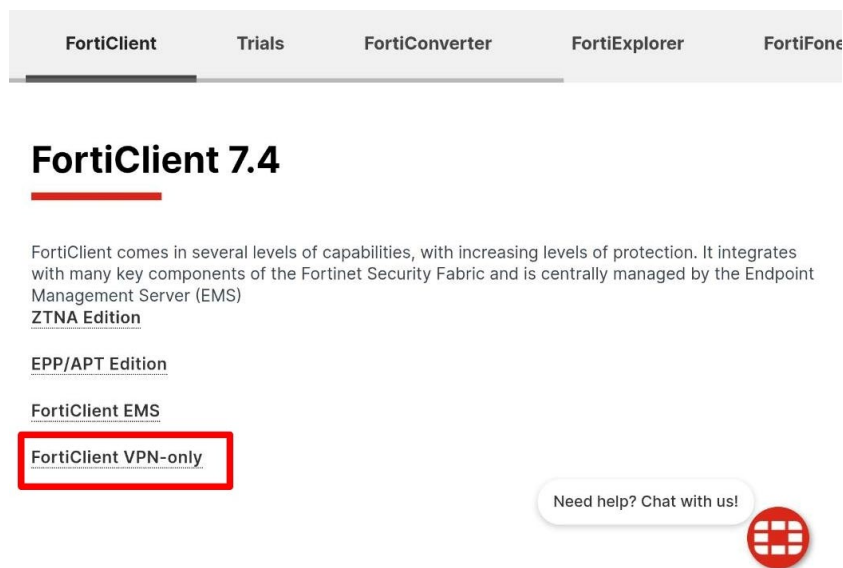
FortiClient Trials FortiConverter FortiExplorer FortiFone

FortiClient 7.4

FortiClient comes in several levels of capabilities, with increasing levels of protection. It integrates with many key components of the Fortinet Security Fabric and is centrally managed by the Endpoint Management Server (EMS)

ZTNA Edition

EPP/APT Edition

FortiClient EMS

FortiClient VPN-only

Need help? Chat with us!